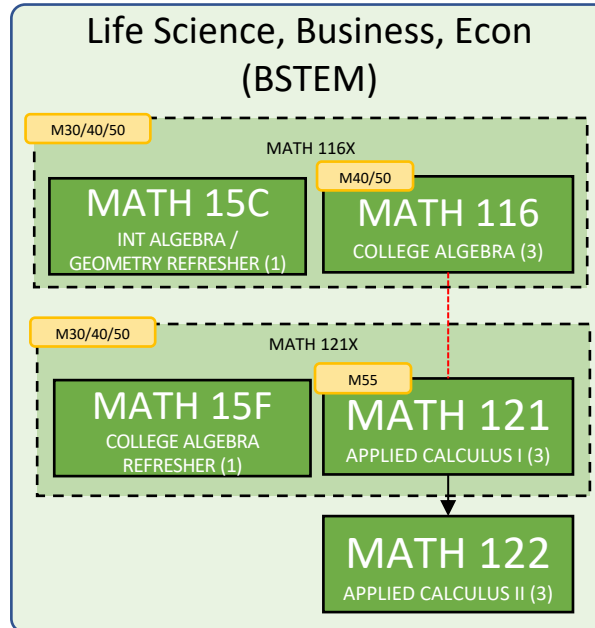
Life Science, Business, Econ (BSTEM)

M30/40/50

MATH 116X

MATH 15C
INT ALGEBRA / GEOMETRY REFRESHER (1)

M40/50

MATH 116
COLLEGE ALGEBRA (3)

M30/40/50

MATH 121X

MATH 15F
COLLEGE ALGEBRA REFRESHER (1)

M55

MATH 121
APPLIED CALCULUS I (3)

MATH 122
APPLIED CALCULUS II (3)